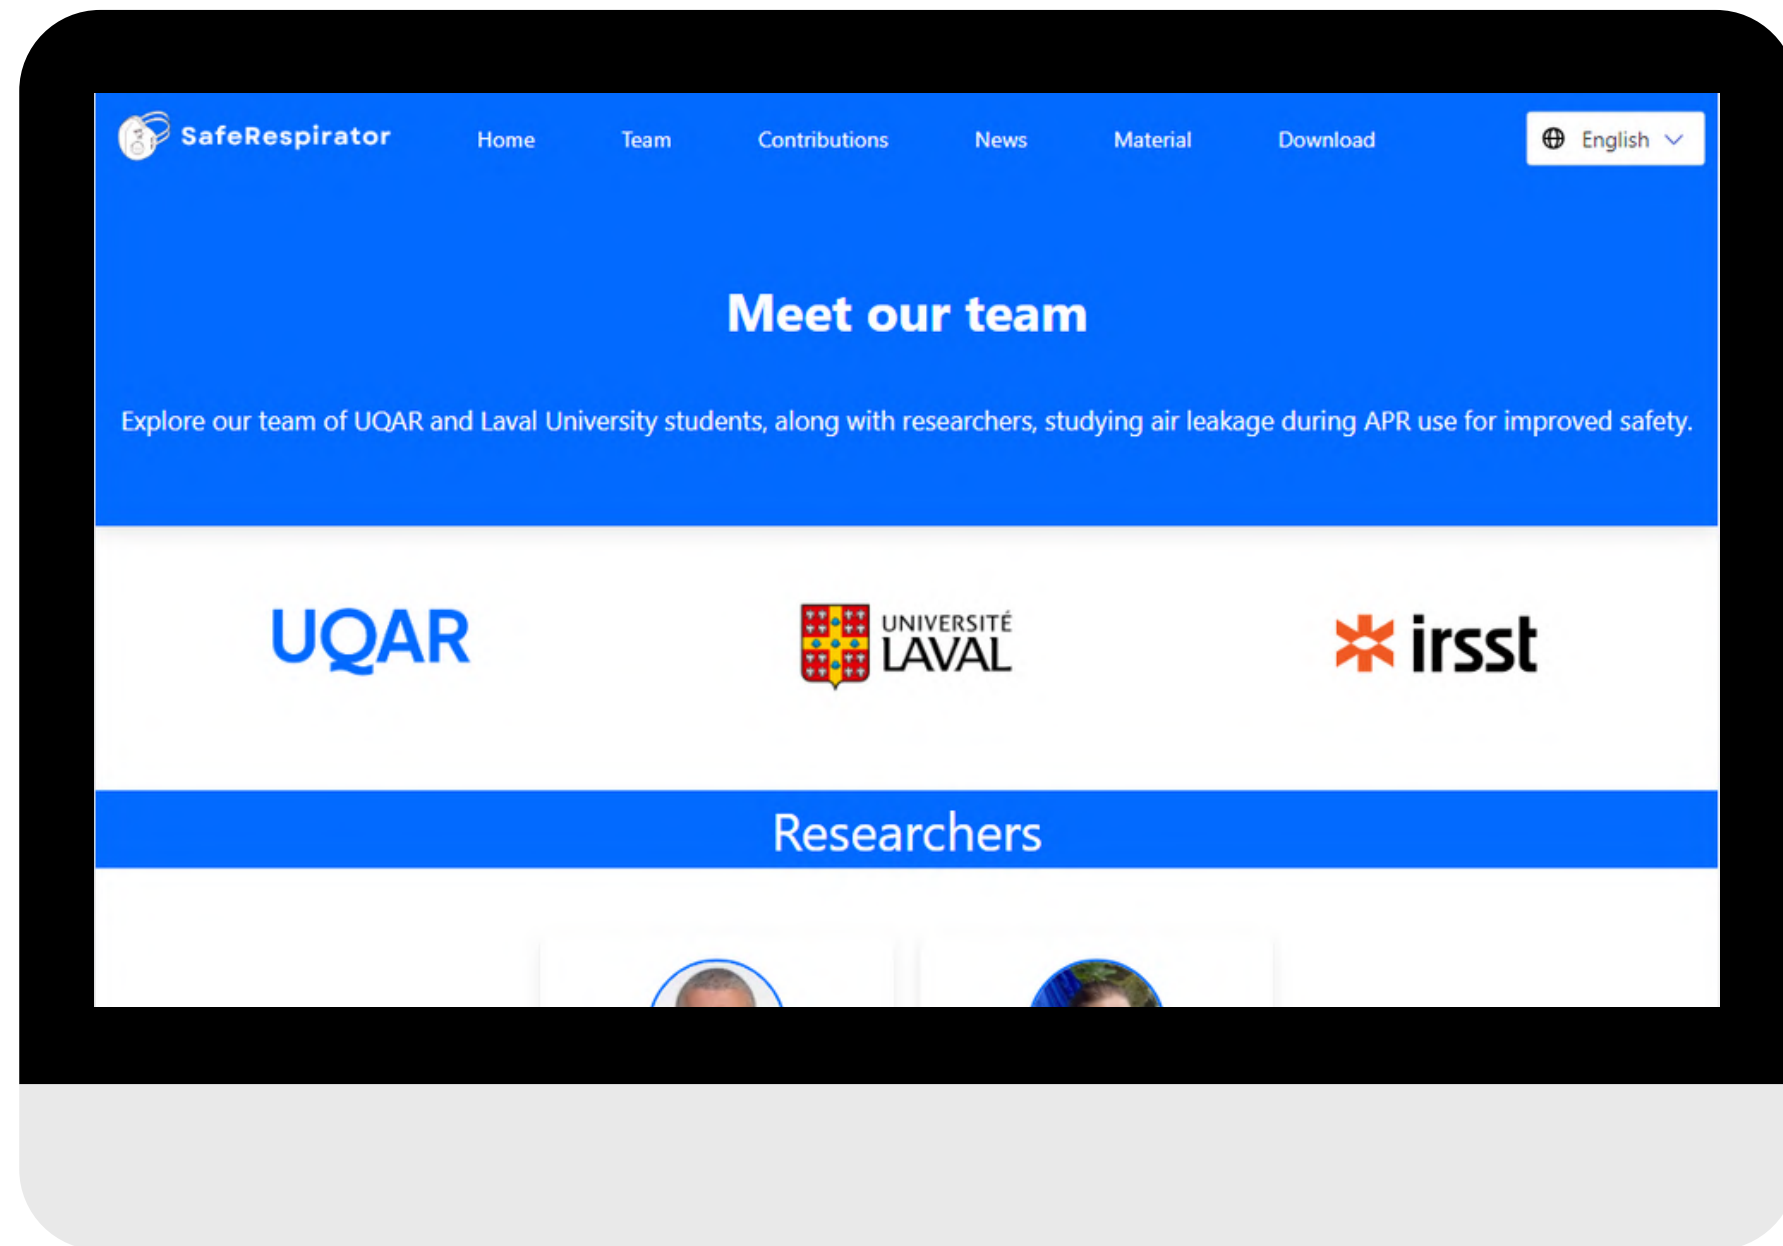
SafeRespirator

Home Team Contributions News Material Download

English

Meet our team

Explore our team of UQAR and Laval University students, along with researchers, studying air leakage during APR use for improved safety.

UQAR

UNIVERSITÉ LAVAL

irsst

Researchers